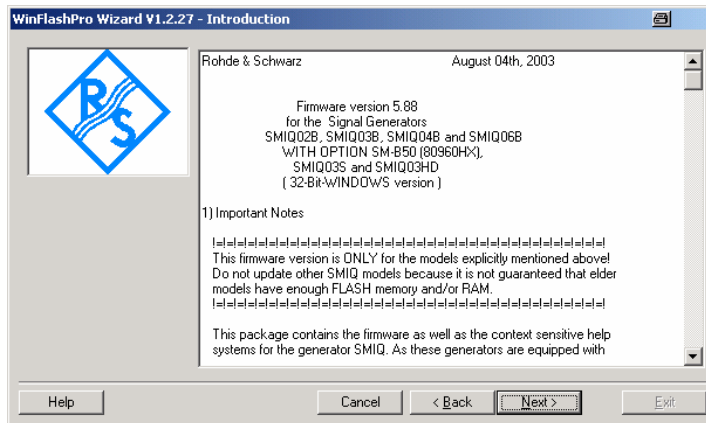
WinFlashPro Wizard V1.2.27 - Introduction

RS

Rohde & Schwarz August 04th, 2003

Firmware version 5.88
for the Signal Generators
SMIQ02B, SMIQ03B, SMIQ04B and SMIQ06B
WITH OPTION SM-B50 (80960HX),
SMIQ03S and SMIQ03HD
( 32-Bit-WINDOWS version )

1) Important Notes

!=!=!=!=!=!=!=!=!=!=!=!=!=!=!=!=!=!=!=!=!=!=!=!=!=!=!=!=!=!=!=!=!=!=!=!=!=!=!
This firmware version is ONLY for the models explicitly mentioned above!
Do not update other SMIQ models because it is not guaranteed that elder models have enough FLASH memory and/or RAM.
!=!=!=!=!=!=!=!=!=!=!=!=!=!=!=!=!=!=!=!=!=!=!=!=!=!=!=!=!=!=!=!=!=!=!=!=!=!=!

This package contains the firmware as well as the context sensitive help systems for the generator SMIQ. As these generators are equipped with

Help Cancel < Back Next > Exit